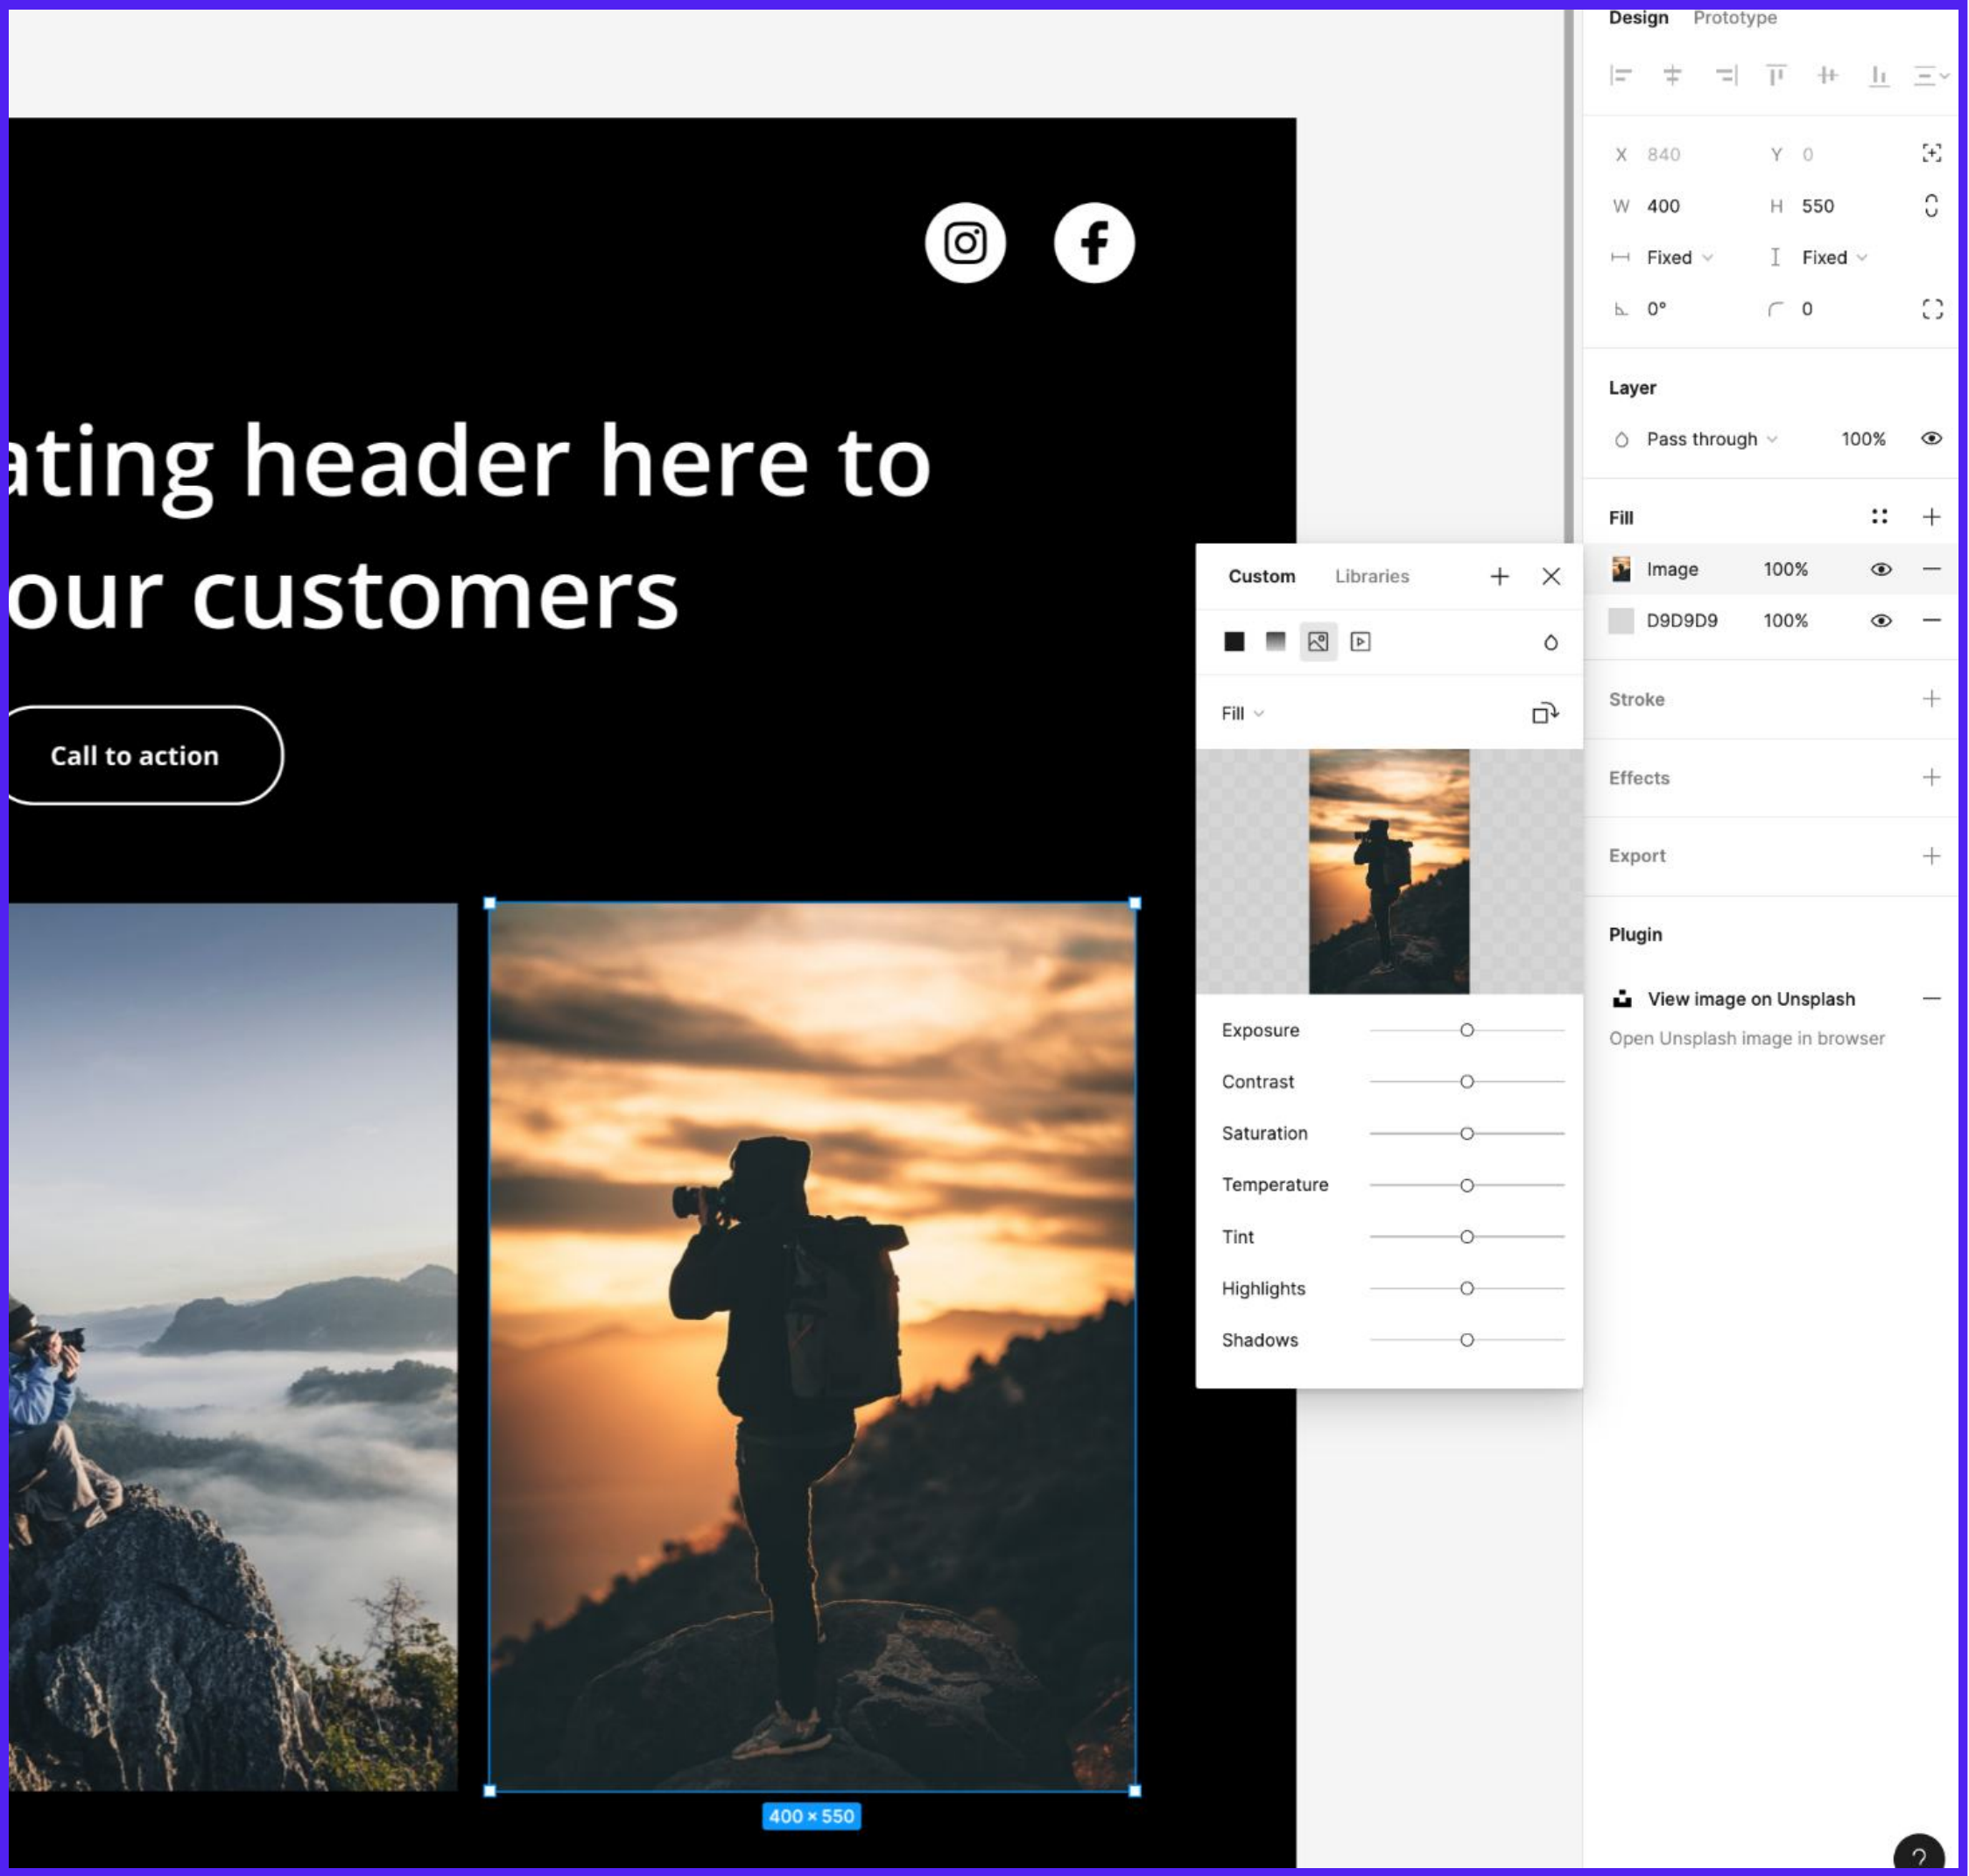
ating header here to
our customers

Call to action

400 × 550

Custom Libraries

Fill

Exposure
Contrast
Saturation
Temperature
Tint
Highlights
Shadows

Design Prototype

X 840 Y 0
W 400 H 550
Fixed Fixed
0° 0

Layer
Pass through 100%

Fill
Image 100%
D9D9D9 100%

Stroke

Effects

Export

Plugin
View image on Unsplash
Open Unsplash image in browser

?